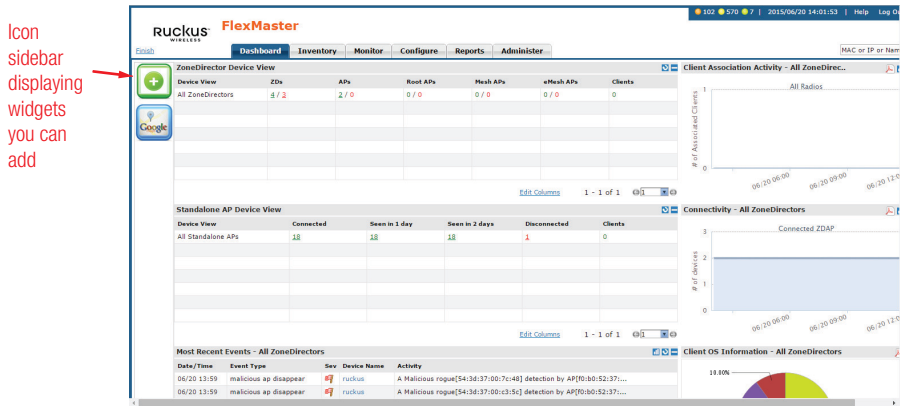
Icon sidebar displaying widgets you can add

Ruckus WIRELESS FlexMaster

102 570 7 | 2015/06/20 14:01:53 | Help Log Ou

Finish

Dashboard Inventory Monitor Configure Reports Administer

MAC or IP or Nam

Google

ZoneDirector Device View

| Device View | ZDs | APs | Root APs | Mesh APs | eMesh APs | Clients |
|---|---|---|---|---|---|---|
| All ZoneDirectors | 4 / 3 | 2 / 0 | 0 / 0 | 0 / 0 | 0 / 0 | 0 |

Edit Columns 1 - 1 of 1 1

Standalone AP Device View

| Device View | Connected | Seen in 1 day | Seen in 2 days | Disconnected | Clients |
|---|---|---|---|---|---|
| All Standalone APs | 18 | 18 | 18 | 1 | 0 |

Edit Columns 1 - 1 of 1 1

Most Recent Events - All ZoneDirectors

| Date/Time | Event Type | Sev | Device Name | Activity |
|---|---|---|---|---|
| 06/20 13:59 | malicious ap disappear | | ruckus | A Malicious rogue[54:3d:37:00:7c:48] detection by AP[f0:b0:52:37:... |
| 06/20 13:59 | malicious ap disappear | | ruckus | A Malicious rogue[54:3d:37:00:c3:5c] detection by AP[f0:b0:52:37:... |

Client Association Activity - All ZoneDirec..

All Radios

# of Associated Clients

1

0

06/20 06:00 06/20 09:00 06/20 12:0

Connectivity - All ZoneDirectors

Connected ZDAP

# of devices

3

2

1

0

06/20 06:00 06/20 09:00 06/20 12:0

Client OS Information - All ZoneDirectors

10.00%